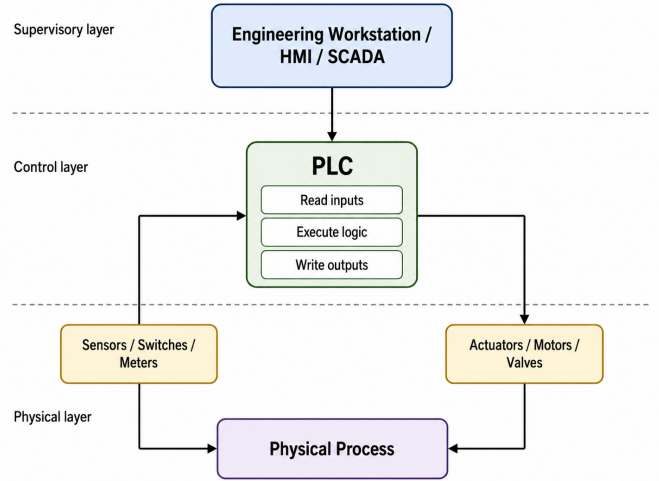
Supervisory layer

Engineering Workstation / HMI / SCADA

Control layer

PLC

Read inputs

Execute logic

Write outputs

Sensors / Switches / Meters

Actuators / Motors / Valves

Physical layer

Physical Process